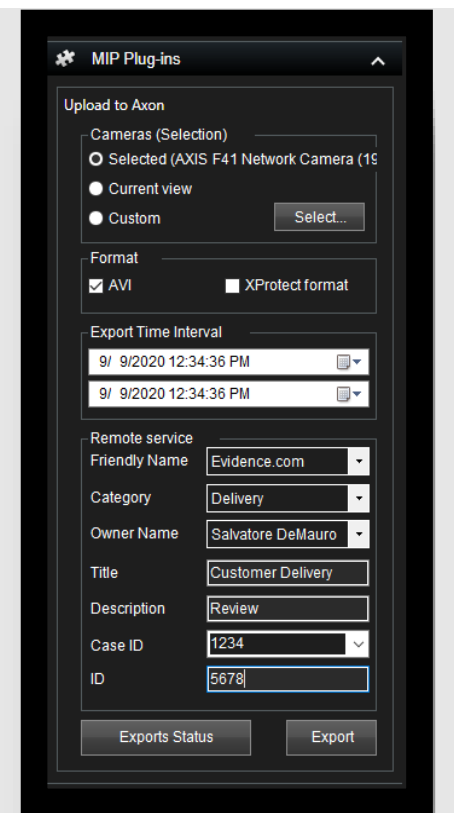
MIP Plug-ins

Upload to Axon

Cameras (Selection)

Selected (AXIS F41 Network Camera (19

Current view

Custom

Select...

Format

AVI

XProtect format

Export Time Interval

9/ 9/2020 12:34:36 PM

9/ 9/2020 12:34:36 PM

Remote service

Friendly Name Evidence.com

Category Delivery

Owner Name Salvatore DeMauro

Title Customer Delivery

Description Review

Case ID 1234

ID 5678

Exports Status

Export